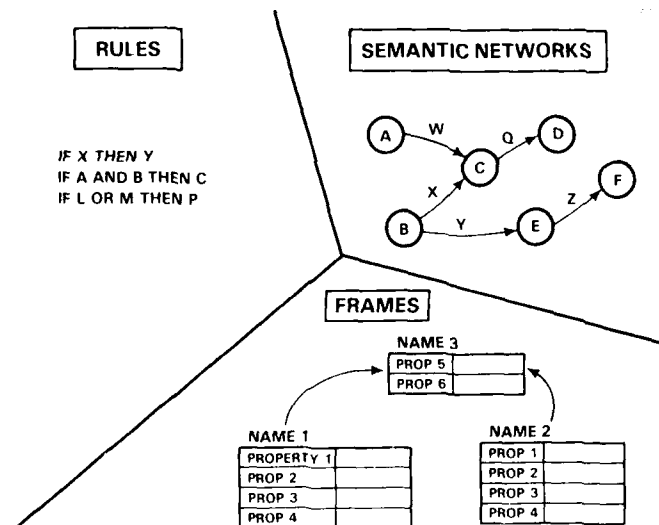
RULES

IF X THEN Y
IF A AND B THEN C
IF L OR M THEN P

SEMANTIC NETWORKS

A
W
C
Q
D
X
B
Y
E
Z
F

FRAMES

NAME 3

| PROP 5 | |
|---|---|
| PROP 6 | |

NAME 1

| PROPERTY 1 | |
|---|---|
| PROP 2 | |
| PROP 3 | |
| PROP 4 | |

NAME 2

| PROP 1 | |
|---|---|
| PROP 2 | |
| PROP 3 | |
| PROP 4 | |